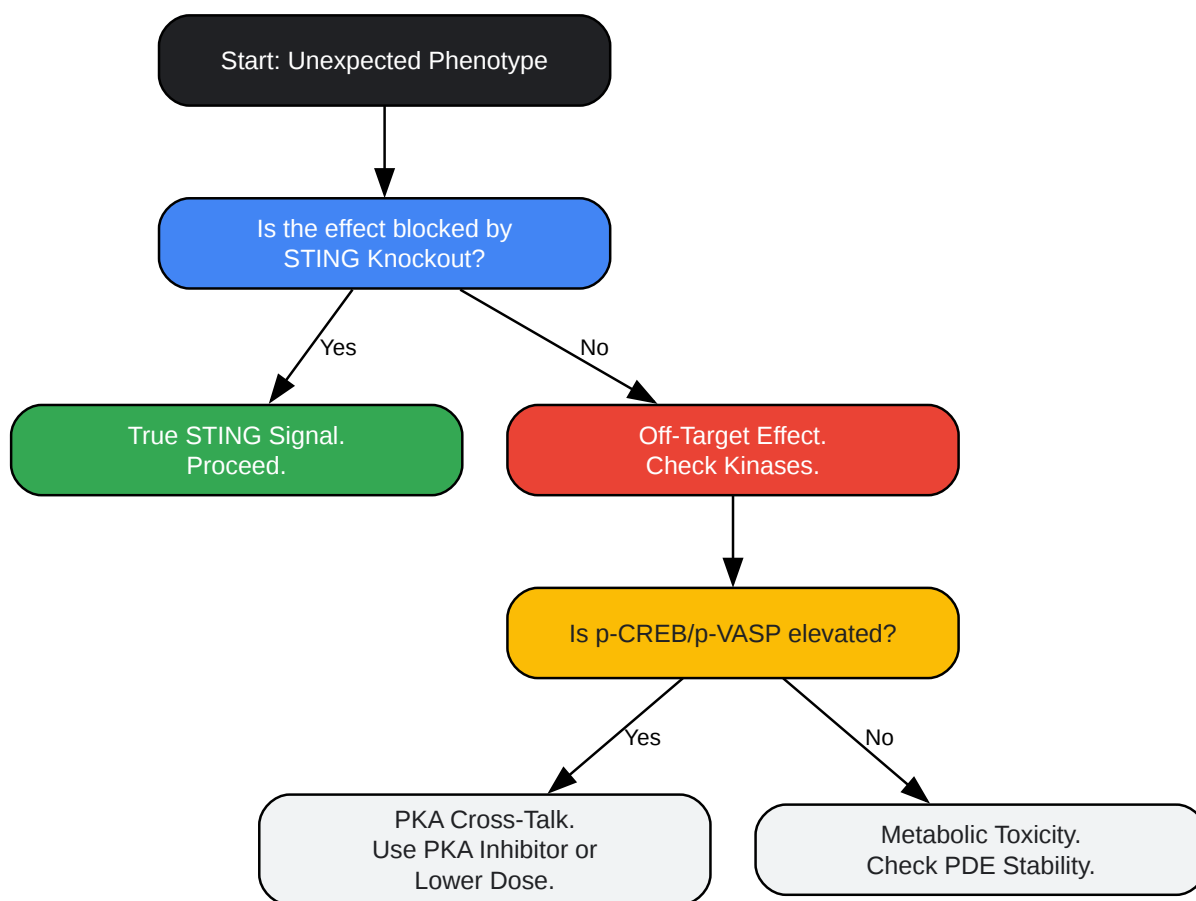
Start: Unexpected Phenotype

Is the effect blocked by STING Knockout?

Yes

No

True STING Signal. Proceed.

Off-Target Effect. Check Kinases.

Is p-CREB/p-VASP elevated?

Yes

No

PKA Cross-Talk. Use PKA Inhibitor or Lower Dose.

Metabolic Toxicity. Check PDE Stability.